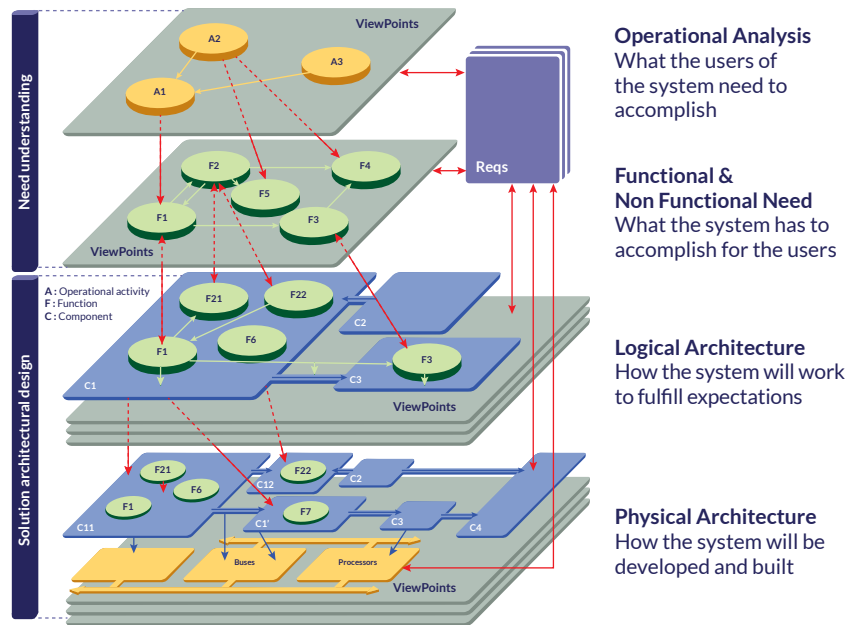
Need understanding

Solution architectural design

ViewPoints

A2

A3

A1

Reqs

F2

F4

F5

F1

F3

ViewPoints

A : Operational activity
F : Function
C : Component

F21

F22

C2

F6

F1

F3

C1

C3

ViewPoints

F21

F22

C12

C2

F6

F1

F7

C11

C1'

C3

C4

Buses

Processors

ViewPoints

Operational Analysis
What the users of the system need to accomplish

Functional & Non Functional Need
What the system has to accomplish for the users

Logical Architecture
How the system will work to fulfill expectations

Physical Architecture
How the system will be developed and built